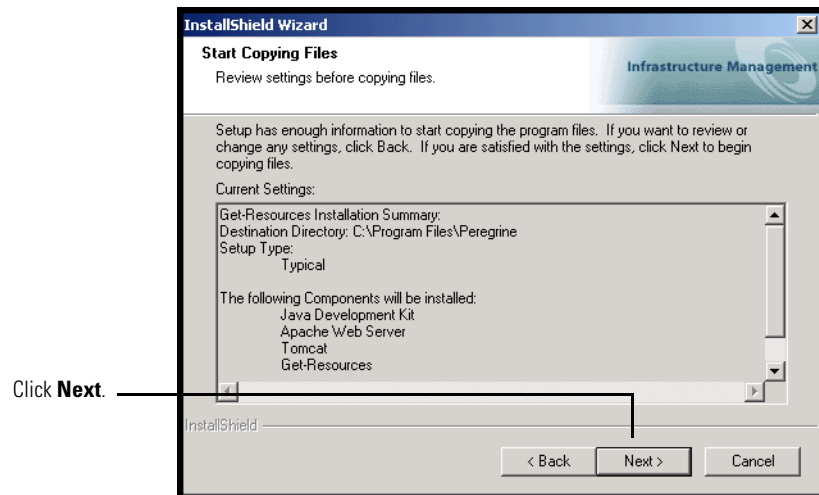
InstallShield Wizard

Start Copying Files

Review settings before copying files.

Infrastructure Management

Setup has enough information to start copying the program files. If you want to review or change any settings, click Back. If you are satisfied with the settings, click Next to begin copying files.

Current Settings:

Get-Resources Installation Summary:
Destination Directory: C:\Program Files\Peregrine
Setup Type:
Typical

The following Components will be installed:
Java Development Kit
Apache Web Server
Tomcat
Get-Resources

InstallShield

< Back | Next > | Cancel

Click **Next**.